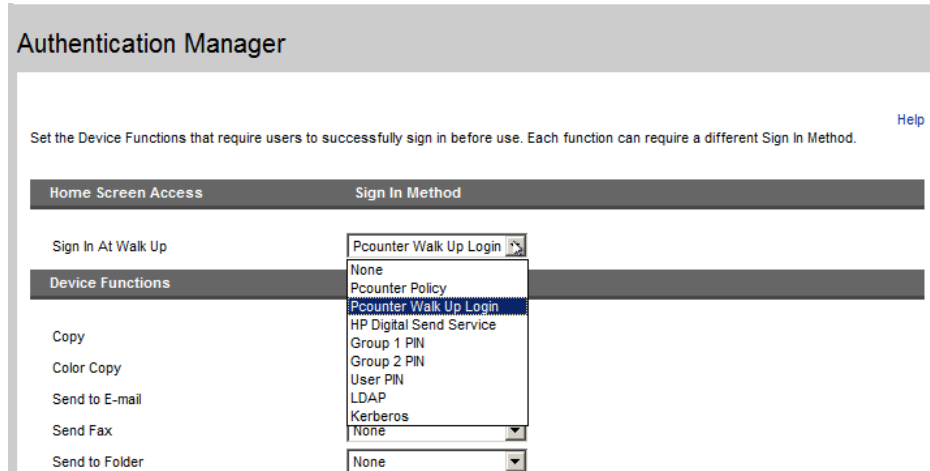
Authentication Manager

Help

Set the Device Functions that require users to successfully sign in before use. Each function can require a different Sign In Method.

| Home Screen Access | Sign In Method |
|---|---|
| Sign In At Walk Up | Pcounter Walk Up Login |

None
Pcounter Policy
Pcounter Walk Up Login
HP Digital Send Service
Group 1 PIN
Group 2 PIN
User PIN
LDAP
Kerberos

| Device Functions | |
|---|---|
| Copy | |
| Color Copy | |
| Send to E-mail | |
| Send Fax | None |
| Send to Folder | None |